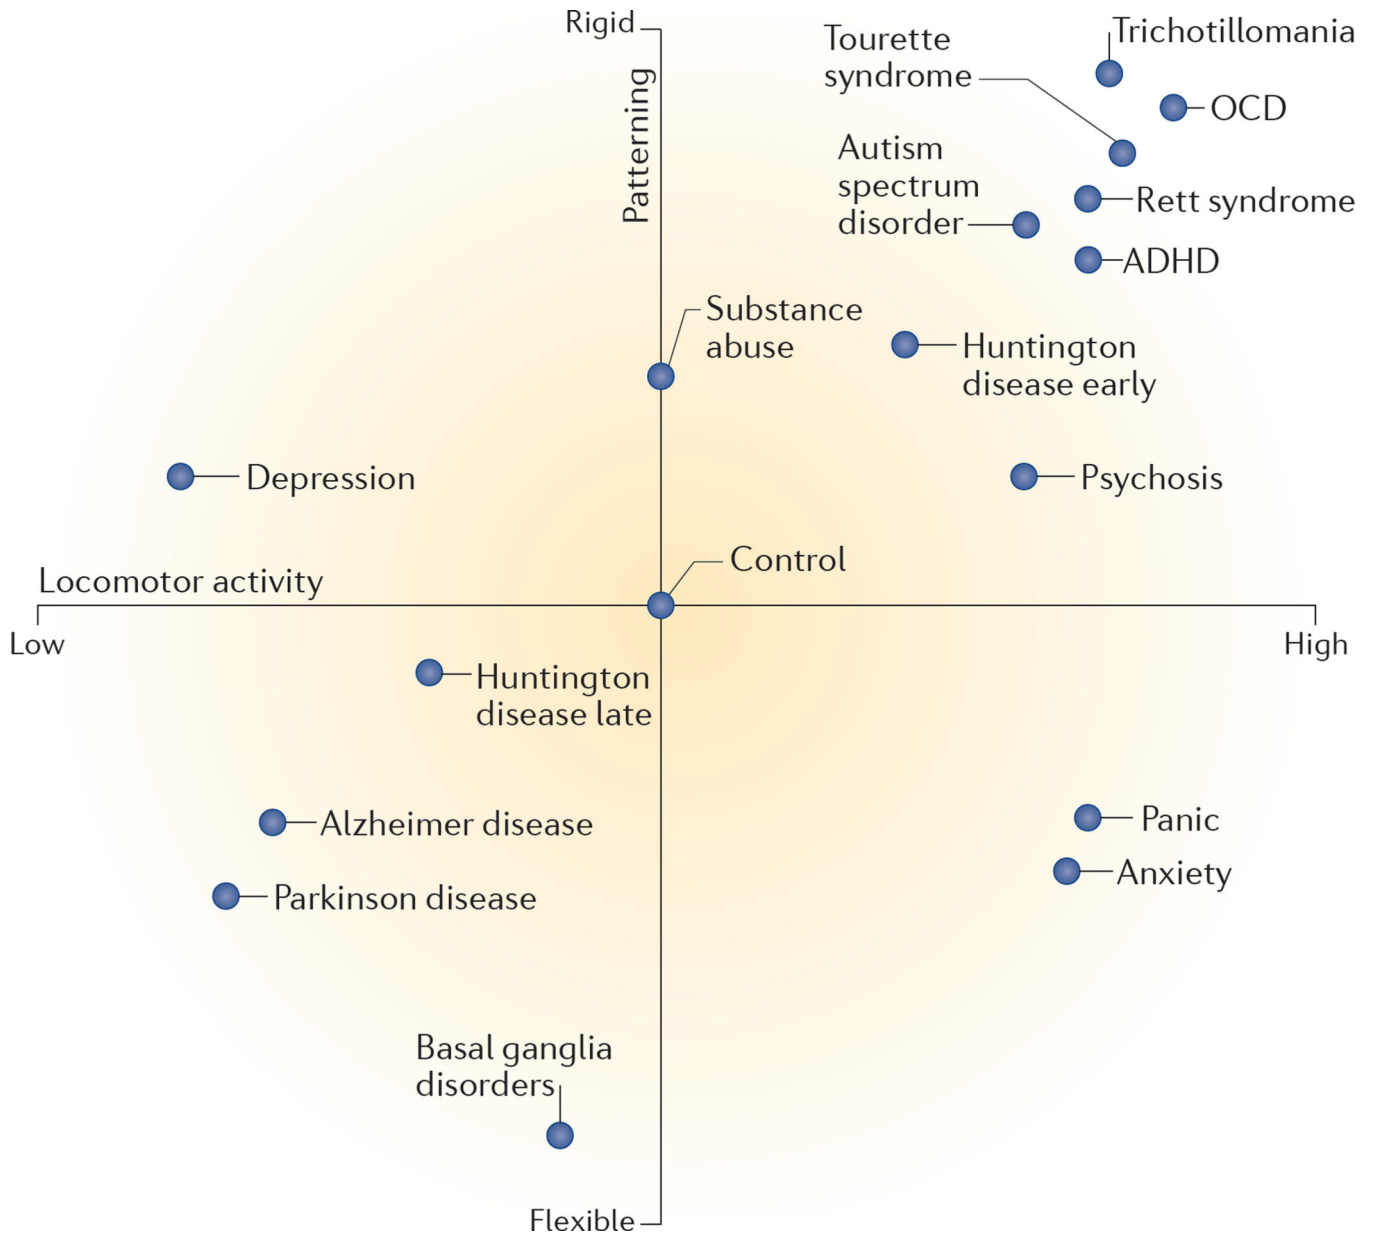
Rigid
Patterning
Tourette syndrome
Trichotillomania
OCD
Autism spectrum disorder
Rett syndrome
ADHD
Substance abuse
Huntington disease early
Depression
Psychosis
Control
Locomotor activity
Low
High
Huntington disease late
Alzheimer disease
Panic
Anxiety
Parkinson disease
Basal ganglia disorders
Flexible